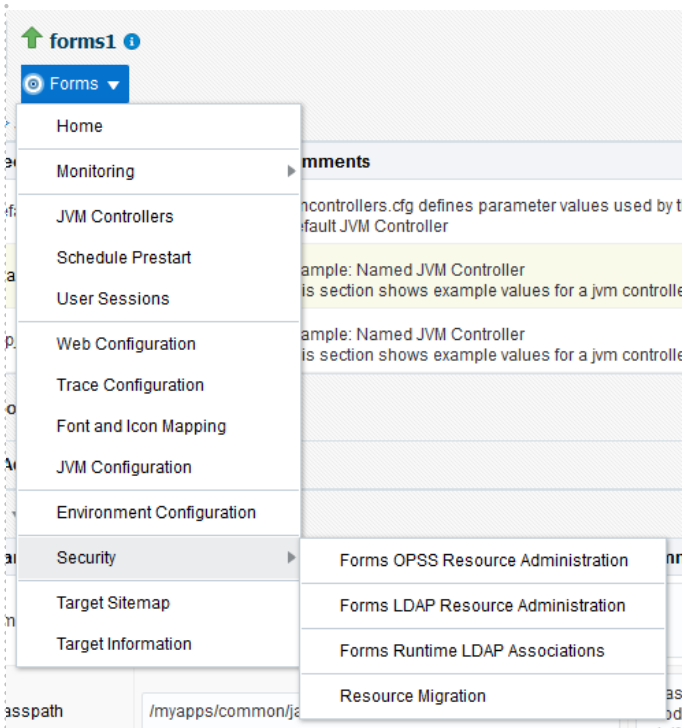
forms1

Forms

Home

Monitoring

JVM Controllers

Schedule Prestart

User Sessions

Web Configuration

Trace Configuration

Font and Icon Mapping

JVM Configuration

Environment Configuration

Security

Target Sitemap

Target Information

Forms OPSS Resource Administration

Forms LDAP Resource Administration

Forms Runtime LDAP Associations

Resource Migration

mments

ncontrollers.cfg defines parameter values used by t efault JVM Controller

ample: Named JVM Controller is section shows example values for a jvm controlle

ample: Named JVM Controller is section shows example values for a jvm controlle

asspath

/myapps/common/ja